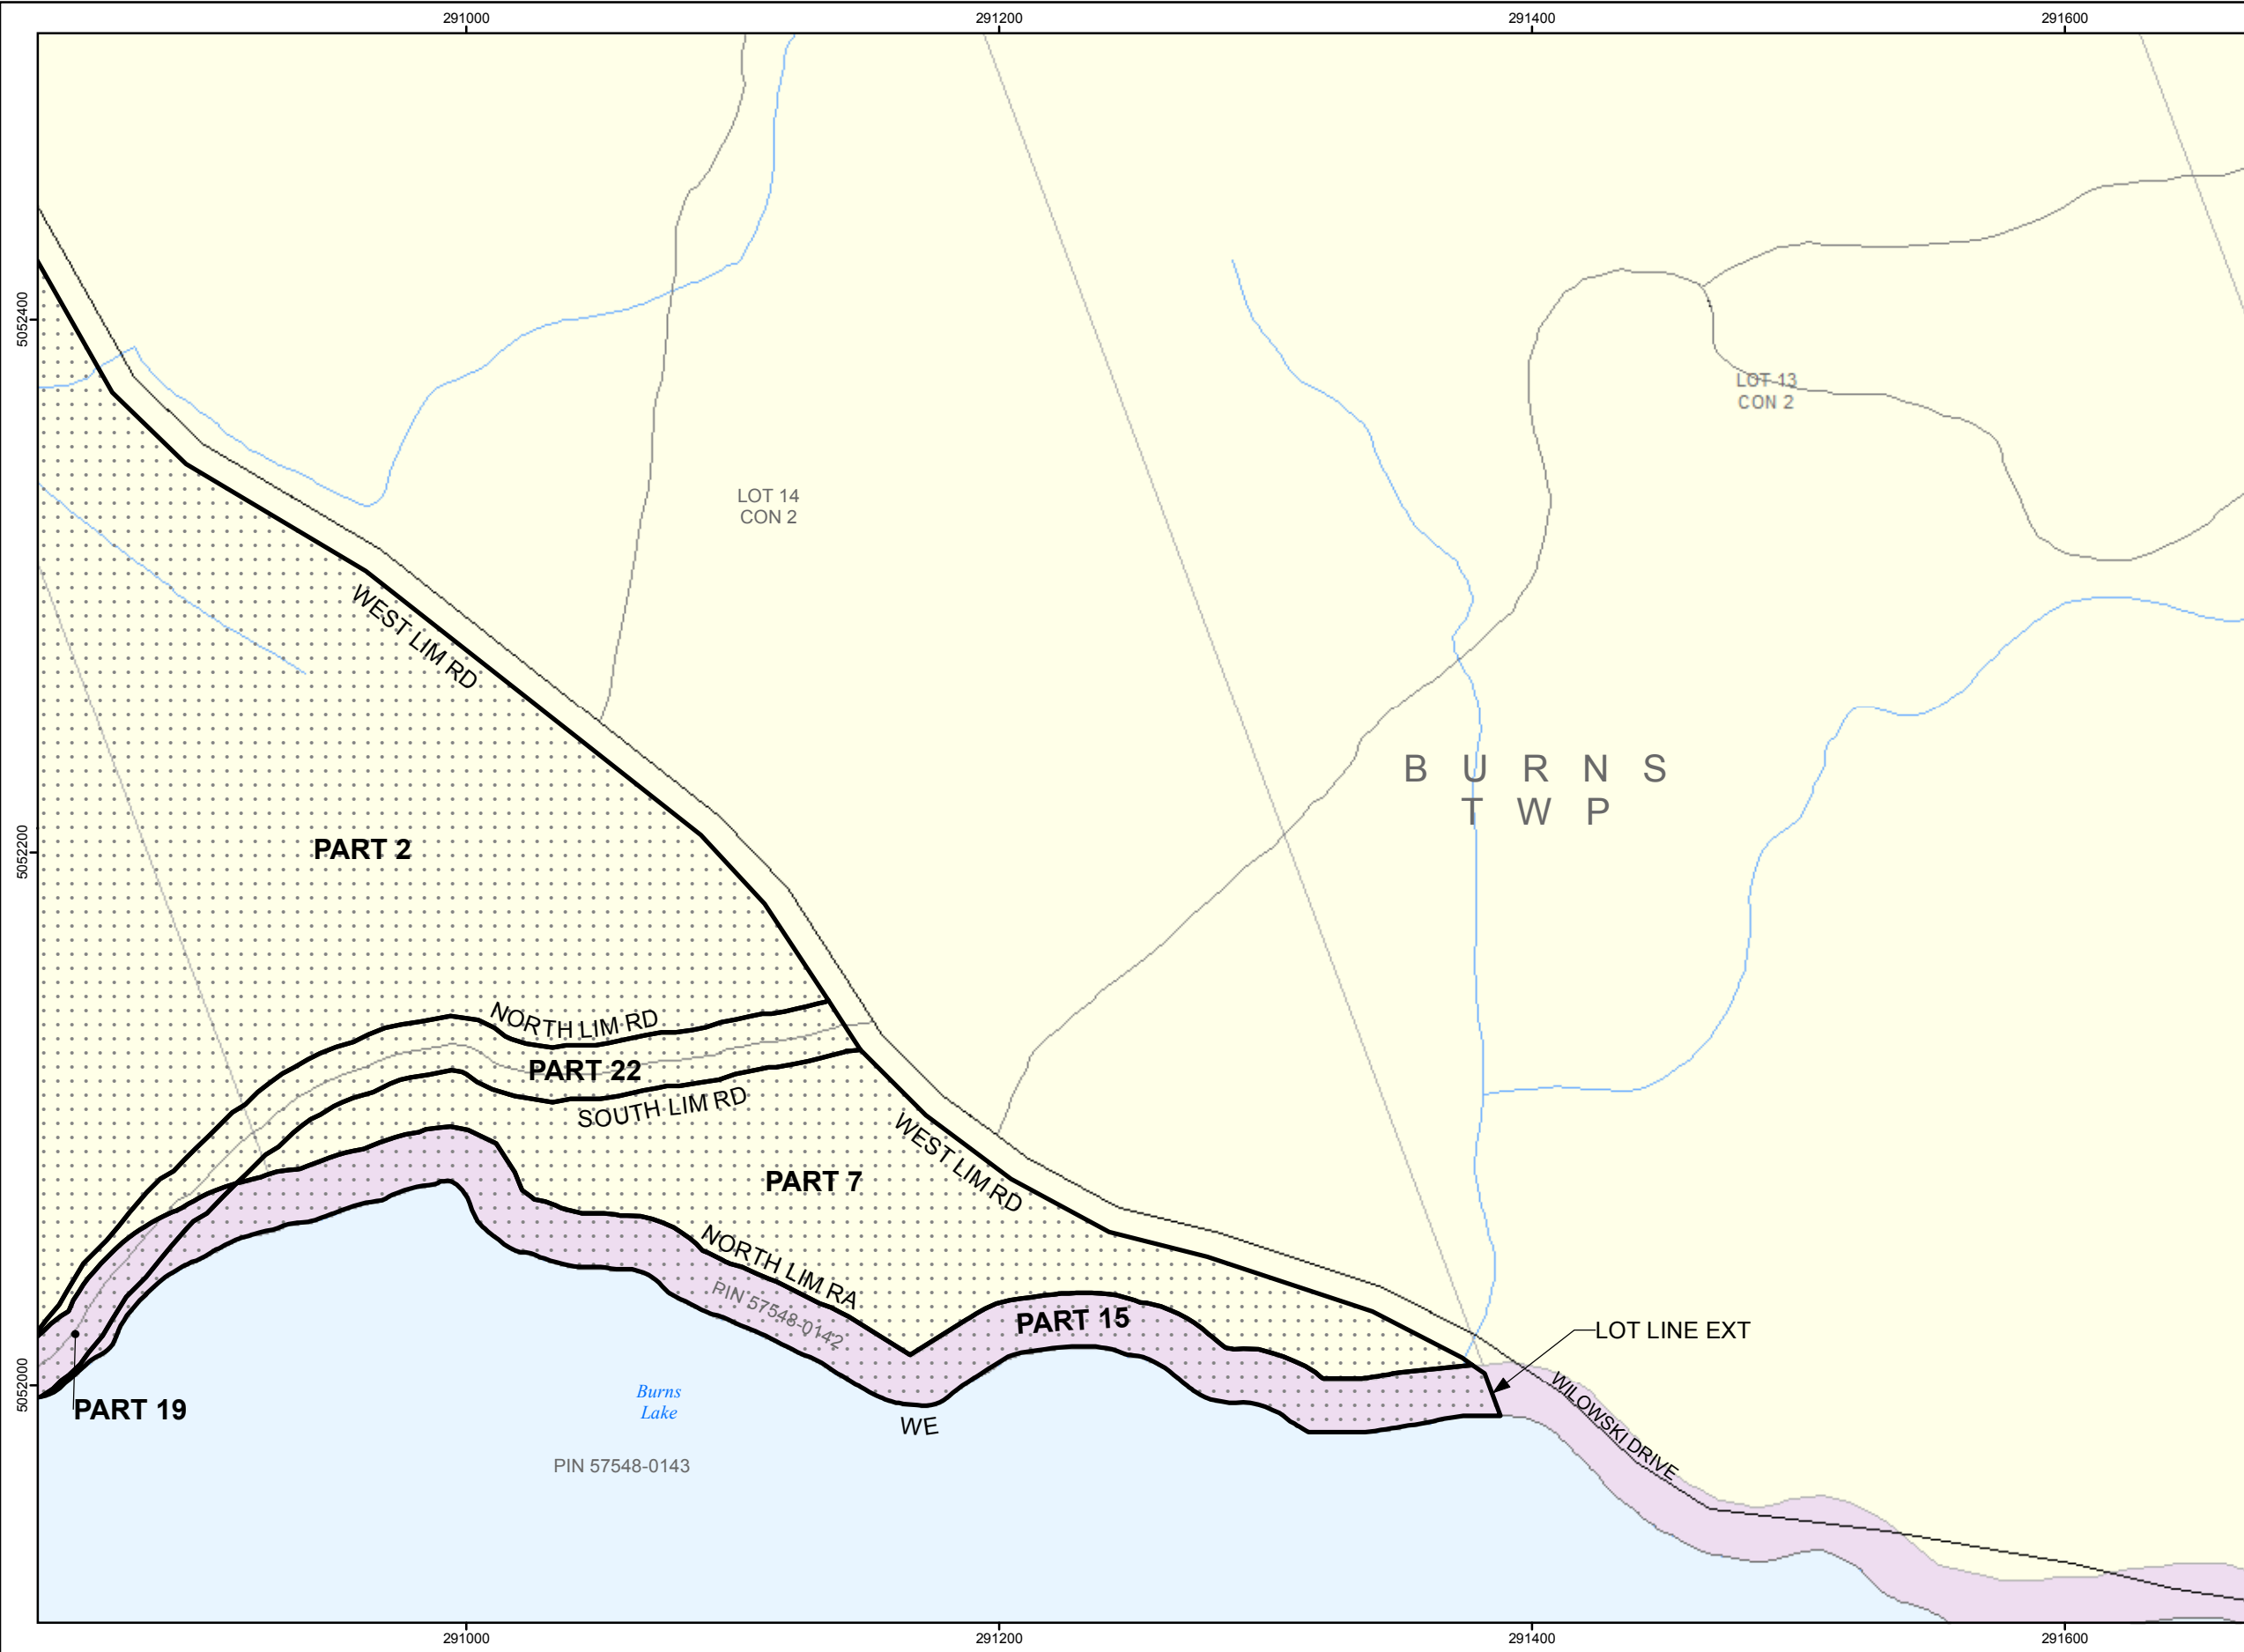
291000
291200
291400
291600

5052400
5052200
5052000

LOT 14
CON 2

LOT 13
CON 2

B U R N S
T W P

WEST LIM RD

PART 2

NORTH LIM RD

PART 22

SOUTH LIM RD

PART 7

WEST LIM RD

NORTH LIM RA

PIN 57548-0142

PART 15

LOT LINE EXT

WILOWSKI DRIVE

PART 19

Burns
Lake

WE

PIN 57548-0143

291000
291200
291400
291600